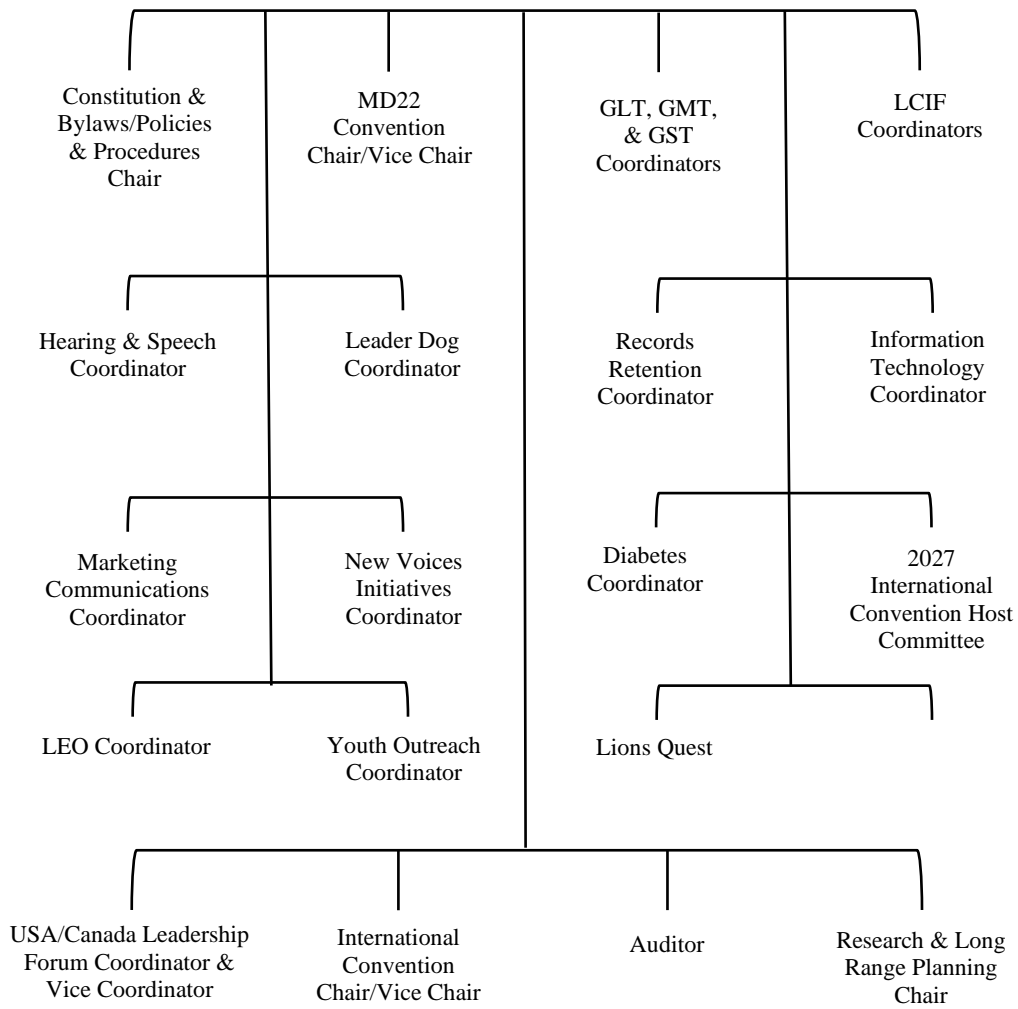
Constitution & Bylaws/Policies & Procedures Chair

MD22 Convention Chair/Vice Chair

GLT, GMT, & GST Coordinators

LCIF Coordinators

Hearing & Speech Coordinator

Leader Dog Coordinator

Records Retention Coordinator

Information Technology Coordinator

Marketing Communications Coordinator

New Voices Initiatives Coordinator

Diabetes Coordinator

2027 International Convention Host Committee

LEO Coordinator

Youth Outreach Coordinator

Lions Quest

USA/Canada Leadership Forum Coordinator & Vice Coordinator

International Convention Chair/Vice Chair

Auditor

Research & Long Range Planning Chair